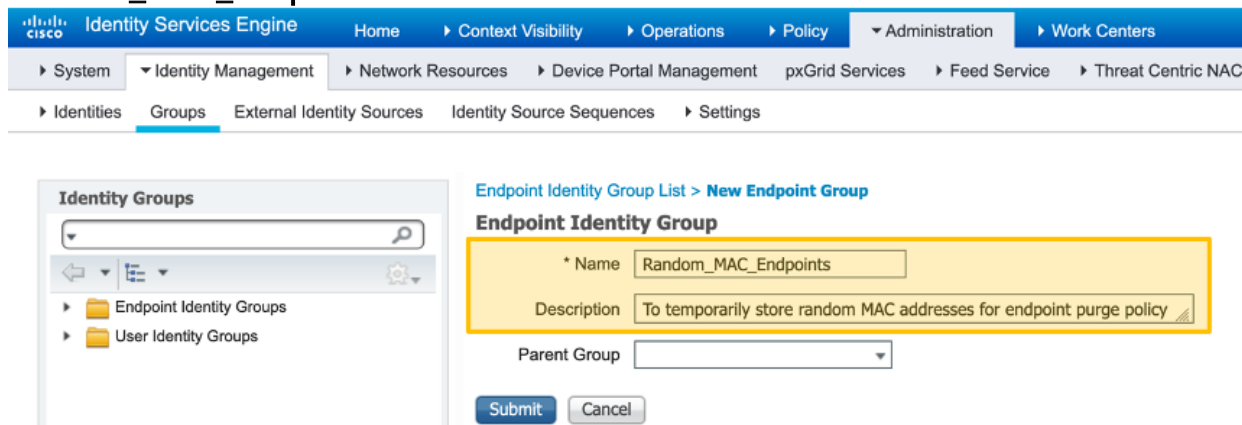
cisco Identity Services Engine Home ▸ Context Visibility ▸ Operations ▸ Policy ▾ Administration ▸ Work Centers

▸ System ▾ Identity Management ▸ Network Resources ▸ Device Portal Management pxGrid Services ▸ Feed Service ▸ Threat Centric NAC

▸ Identities Groups External Identity Sources Identity Source Sequences ▸ Settings

Identity Groups

Endpoint Identity Groups

User Identity Groups

Endpoint Identity Group List > New Endpoint Group

Endpoint Identity Group

* Name Random_MAC_Endpoints

Description To temporarily store random MAC addresses for endpoint purge policy

Parent Group

Submit Cancel